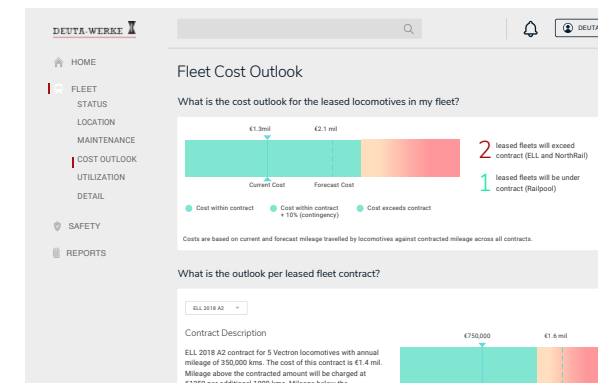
DEUTA-WERKE

HOME

FLEET

STATUS

LOCATION

MAINTENANCE

COST OUTLOOK

UTILIZATION

DETAIL

SAFETY

REPORTS

DEUTA

Fleet Cost Outlook

What is the cost outlook for the leased locomotives in my fleet?

€1.3mil

€2.1 mil

Current Cost

Forecast Cost

2 leased fleets will exceed contract (ELL and NorthRail)

1 leased fleets will be under contract (Railpool)

Cost within contract

Cost within contract + 10% (contingency)

Cost exceeds contract

Costs are based on current and forecast mileage travelled by locomotives against contracted mileage across all contracts.

What is the outlook per leased fleet contract?

ELL 2018 A2

Contract Description

ELL 2018 A2 contract for 5 Vectron locomotives with annual mileage of 350,000 kms. The cost of this contract is €1.4 mil. Mileage above the contracted amount will be charged at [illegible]

€750,000

€1.6 mil